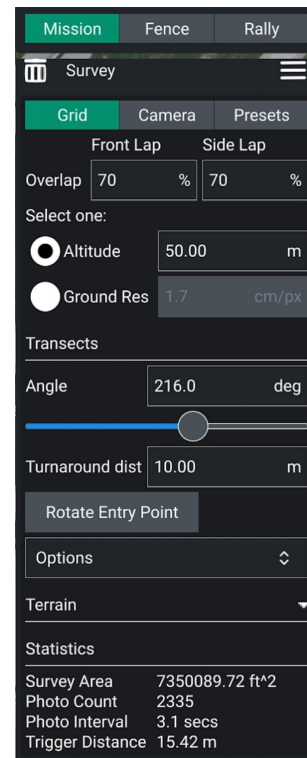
Mission Fence Rally

Survey

Grid Camera Presets

Front Lap Side Lap

Overlap 70 % 70 %

Select one:

Altitude 50.00 m

Ground Res 1.7 cm/px

Transects

Angle 216.0 deg

Turnaround dist 10.00 m

Rotate Entry Point

Options

Terrain

Statistics

Survey Area 7350089.72 ft^2
Photo Count 2335
Photo Interval 3.1 secs
Trigger Distance 15.42 m